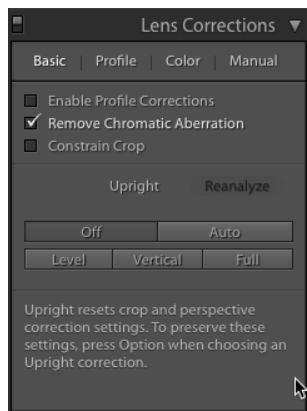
Lens Corrections

Basic | Profile | Color | Manual

Enable Profile Corrections
Remove Chromatic Aberration
Constrain Crop

Upright
Reanalyze

Off
Auto
Level
Vertical
Full

Upright resets crop and perspective correction settings. To preserve these settings, press Option when choosing an Upright correction.